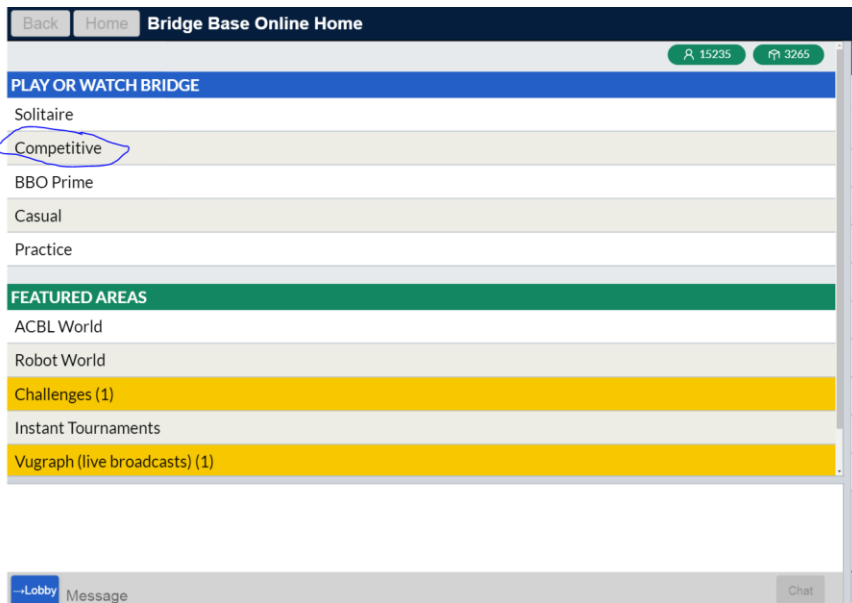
Back Home Bridge Base Online Home

15235 3265

PLAY OR WATCH BRIDGE

Solitaire

Competitive

BBO Prime

Casual

Practice

FEATURED AREAS

ACBL World

Robot World

Challenges (1)

Instant Tournaments

Vugraph (live broadcasts) (1)

→Lobby Message Chat